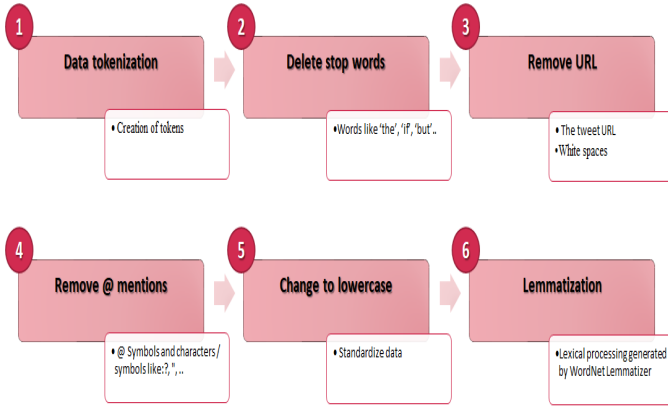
1

Data tokenization

• Creation of tokens

2

Delete stop words

•Words like 'the', 'if', 'but'..

3

Remove URL

• The tweet URL
•White spaces

4

Remove @ mentions

• @ Symbols and characters / symbols like:?, '',..

5

Change to lowercase

• Standardize data

6

Lemmatization

•Lexical processing generated by WordNet Lemmatizer